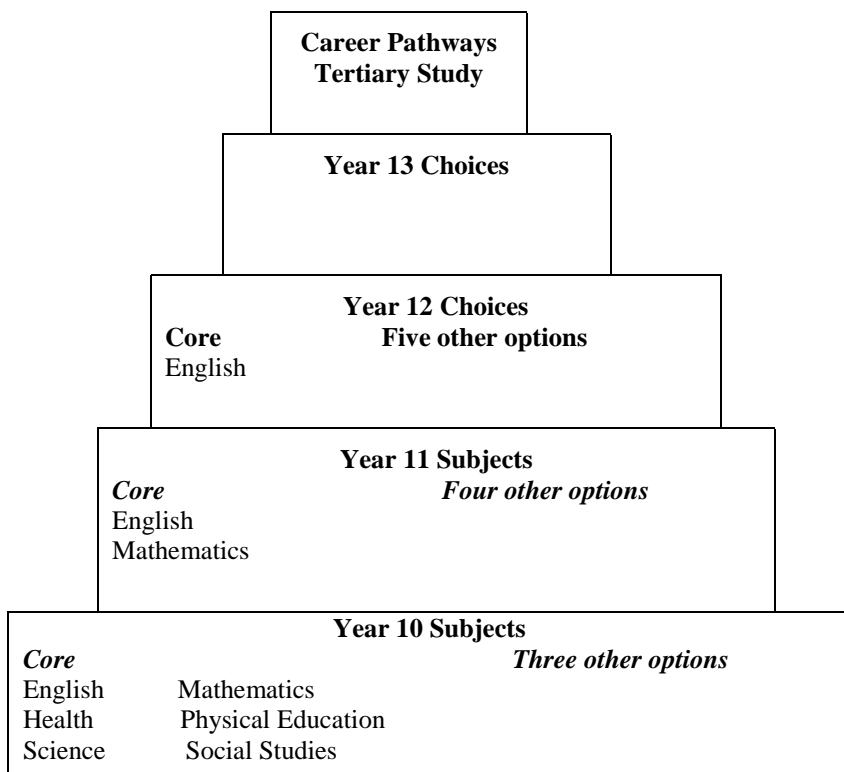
Career Pathways
Tertiary Study

Year 13 Choices

Year 12 Choices
Core
English
Five other options

Year 11 Subjects
*Core*
English
Mathematics
*Four other options*

Year 10 Subjects
*Core*
English Mathematics
Health Physical Education
Science Social Studies
*Three other options*